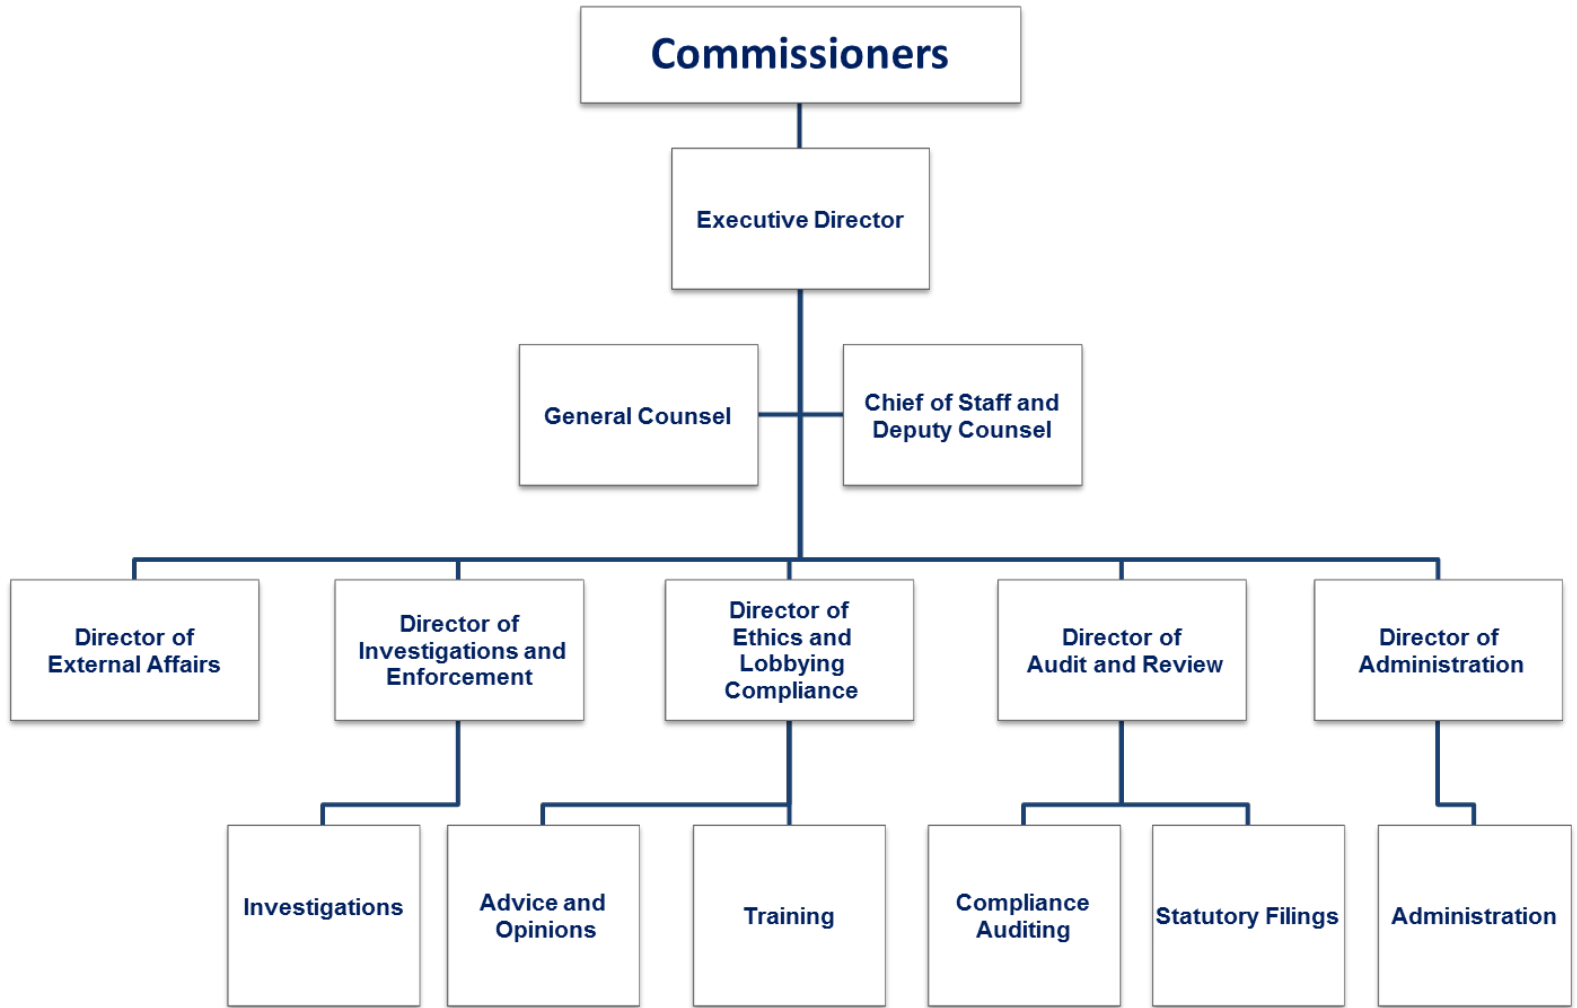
Commissioners

Executive Director

General Counsel

Chief of Staff and Deputy Counsel

Director of External Affairs

Director of Investigations and Enforcement

Director of Ethics and Lobbying Compliance

Director of Audit and Review

Director of Administration

Investigations

Advice and Opinions

Training

Compliance Auditing

Statutory Filings

Administration